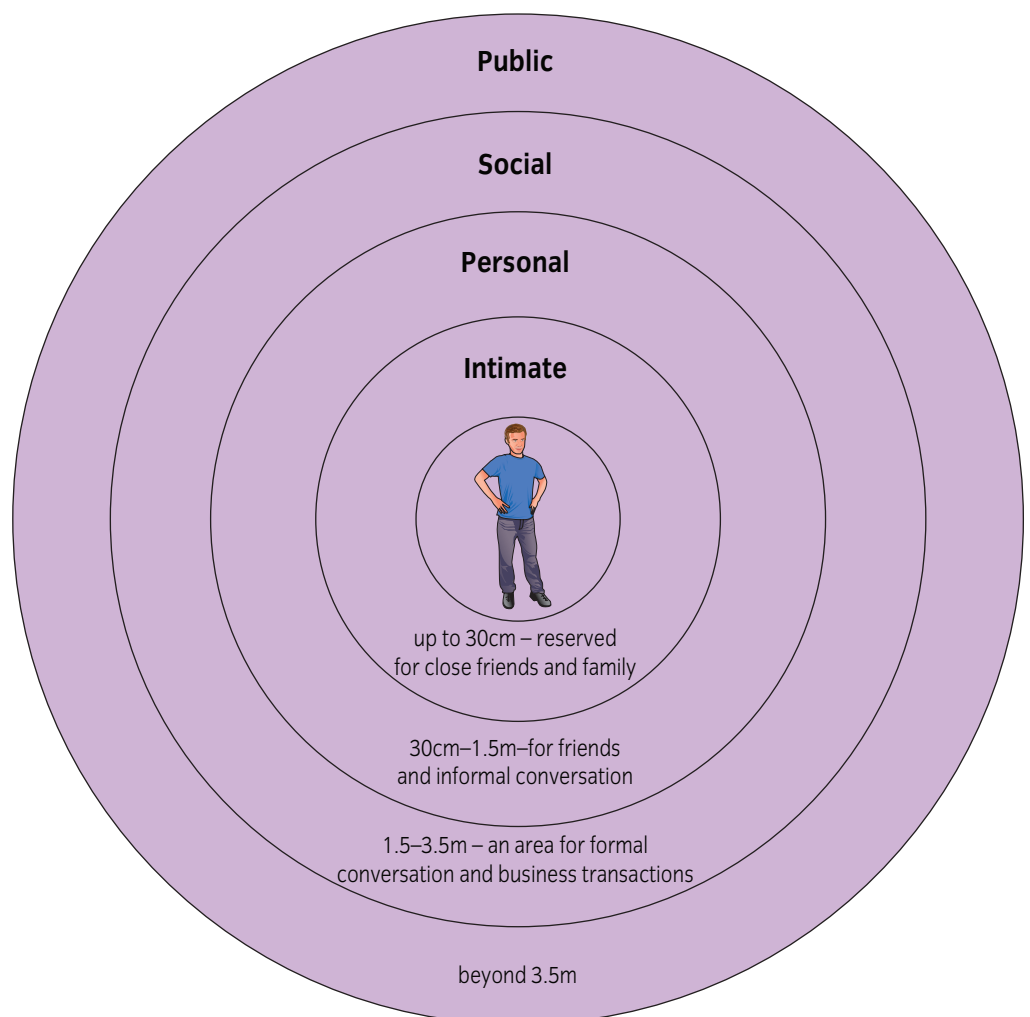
Public

Social

Personal

Intimate

up to 30cm – reserved for close friends and family

30cm–1.5m–for friends and informal conversation

1.5–3.5m – an area for formal conversation and business transactions

beyond 3.5m